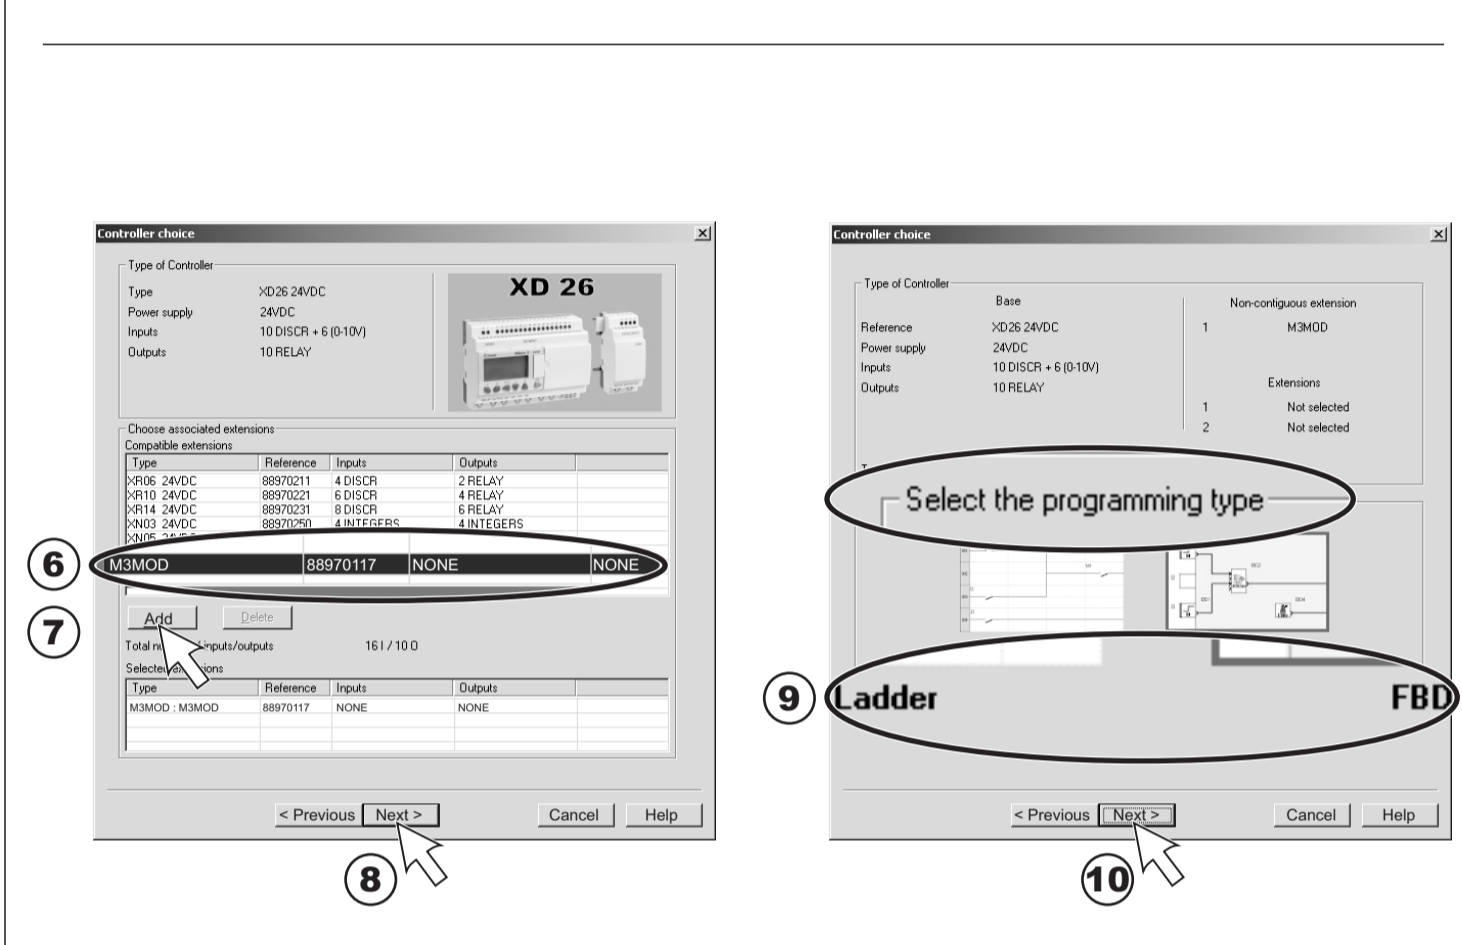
Controller choice

Type of Controller

Type XD26 24VDC
Power supply 24VDC
Inputs 10 DISCR + 6 (0-10V)
Outputs 10 RELAY

XD 26

Choose associated extensions
Compatible extensions

| Type | Reference | Inputs | Outputs |
|---|---|---|---|
| XR06 24VDC | 88970211 | 4 DISCR | 2 RELAY |
| XR10 24VDC | 88970221 | 6 DISCR | 4 RELAY |
| XR14 24VDC | 88970231 | 8 DISCR | 6 RELAY |
| XN03 24VDC | 88970250 | 4 INTEGERS | 4 INTEGERS |
| XN05 24V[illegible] | | | |

6
| M3MOD | 88970117 | NONE | NONE |

7
Add Delete

Total nu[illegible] inputs/outputs 16 I / 10 O

Selecte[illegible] ex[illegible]ions

| Type | Reference | Inputs | Outputs |
|---|---|---|---|
| M3MOD : M3MOD | 88970117 | NONE | NONE |

< Previous Next > Cancel Help

8

Controller choice

Type of Controller
Base Non-contiguous extension
Reference XD26 24VDC 1 M3MOD
Power supply 24VDC
Inputs 10 DISCR + 6 (0-10V)
Outputs 10 RELAY
Extensions
1 Not selected
2 Not selected

Select the programming type

9
Ladder FBD

< Previous Next > Cancel Help

10